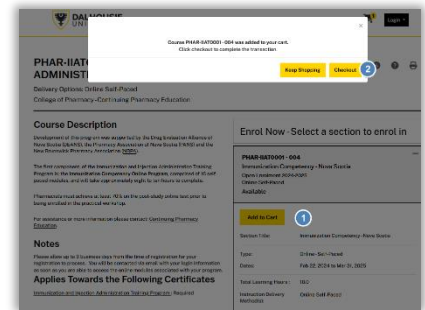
DALHOUSIE UNI

Login

Course PHAR-IIAT0001 - 004 was added to your cart. Click checkout to complete the transaction

×

Keep Shopping

Checkout

2

PHAR-IIATO
ADMINISTI

Delivery Options: Online Self-Paced
College of Pharmacy - Continuing Pharmacy Education

Course Description

Development of this program was supported by the Drug Evaluation Alliance of Nova Scotia (DEANS), the Pharmacy Association of Nova Scotia (PANS) and the New Brunswick Pharmacy Association (NBPA).

The first component of the Immunization and Injection Administration Training Program is the Immunization Competency Online Program, comprised of 10 self paced modules, and will take approximately eight to ten hours to complete.

Pharmacists must achieve at least 70% on the post-study online test prior to being enrolled in the practical workshop.

For assistance or more information please contact Continuing Pharmacy Education.

Notes

Please allow up to 2 business days from the time of registration for your registration to process. You will be contacted via email with your login information as soon as you are able to access the online modules associated with your program.

Applies Towards the Following Certificates

Immunization and Injection Administration Training Program : Required

Enrol Now - Select a section to enrol in

PHAR-IIAT0001 - 004
Immunization Competency - Nova Scotia
Open Enrollment 2024-2025
Online Self-Paced
Available

Add to Cart

1

Section Title
Immunization Competency - Nova Scotia

Type
Online Self-Paced

Dates
Feb 22, 2024 to Mar 31, 2025

Total Learning Hours
10.0

Instruction Delivery Methods
Online Self Paced